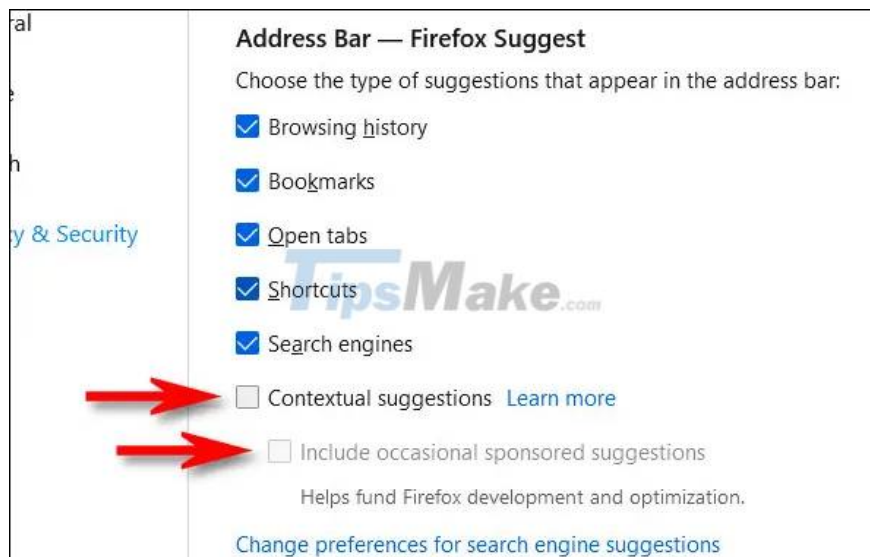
ral
e
h
y & Security

Address Bar — Firefox Suggest

Choose the type of suggestions that appear in the address bar:

Browsing history

Bookmarks

Open tabs

Shortcuts

Search engines

Contextual suggestions Learn more

Include occasional sponsored suggestions

Helps fund Firefox development and optimization.

Change preferences for search engine suggestions

TipsMake.com